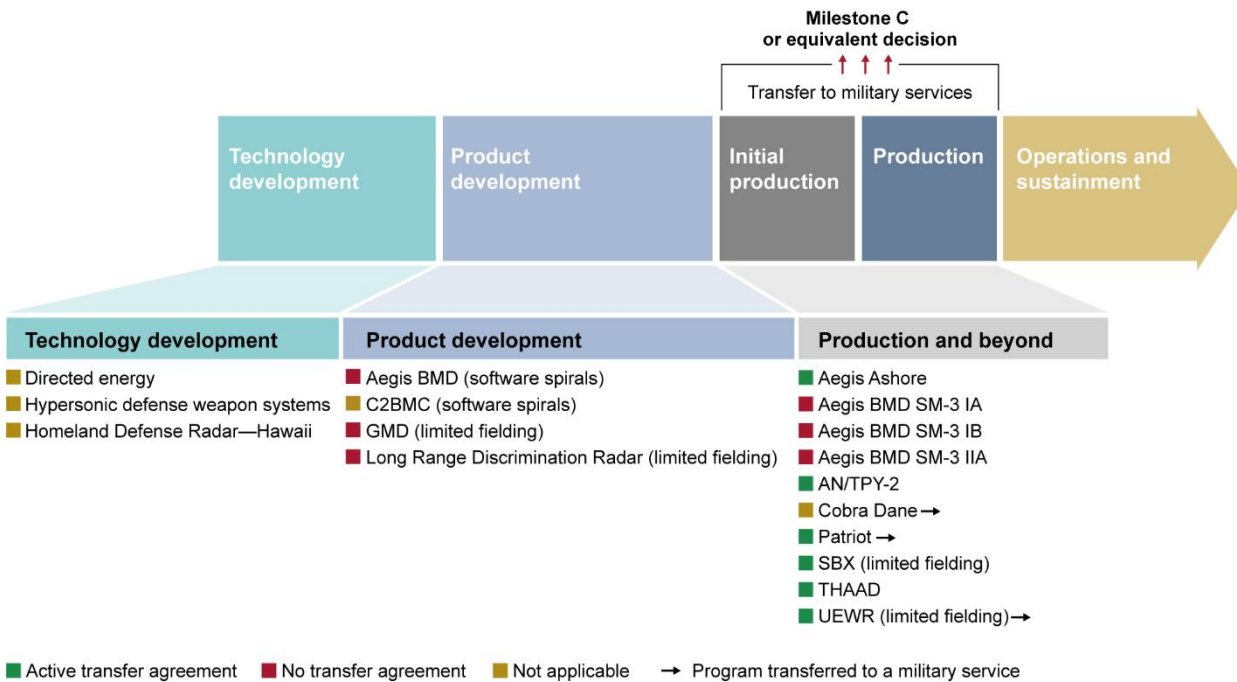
Milestone C
or equivalent decision

Transfer to military services

Technology development

Product development

Initial production

Production

Operations and sustainment

Technology development

Directed energy
Hypersonic defense weapon systems
Homeland Defense Radar—Hawaii

Product development

Aegis BMD (software spirals)
C2BMC (software spirals)
GMD (limited fielding)
Long Range Discrimination Radar (limited fielding)

Production and beyond

Aegis Ashore
Aegis BMD SM-3 IA
Aegis BMD SM-3 IB
Aegis BMD SM-3 IIA
AN/TPY-2
Cobra Dane →
Patriot →
SBX (limited fielding)
THAAD
UEWR (limited fielding) →

Active transfer agreement   No transfer agreement   Not applicable   → Program transferred to a military service